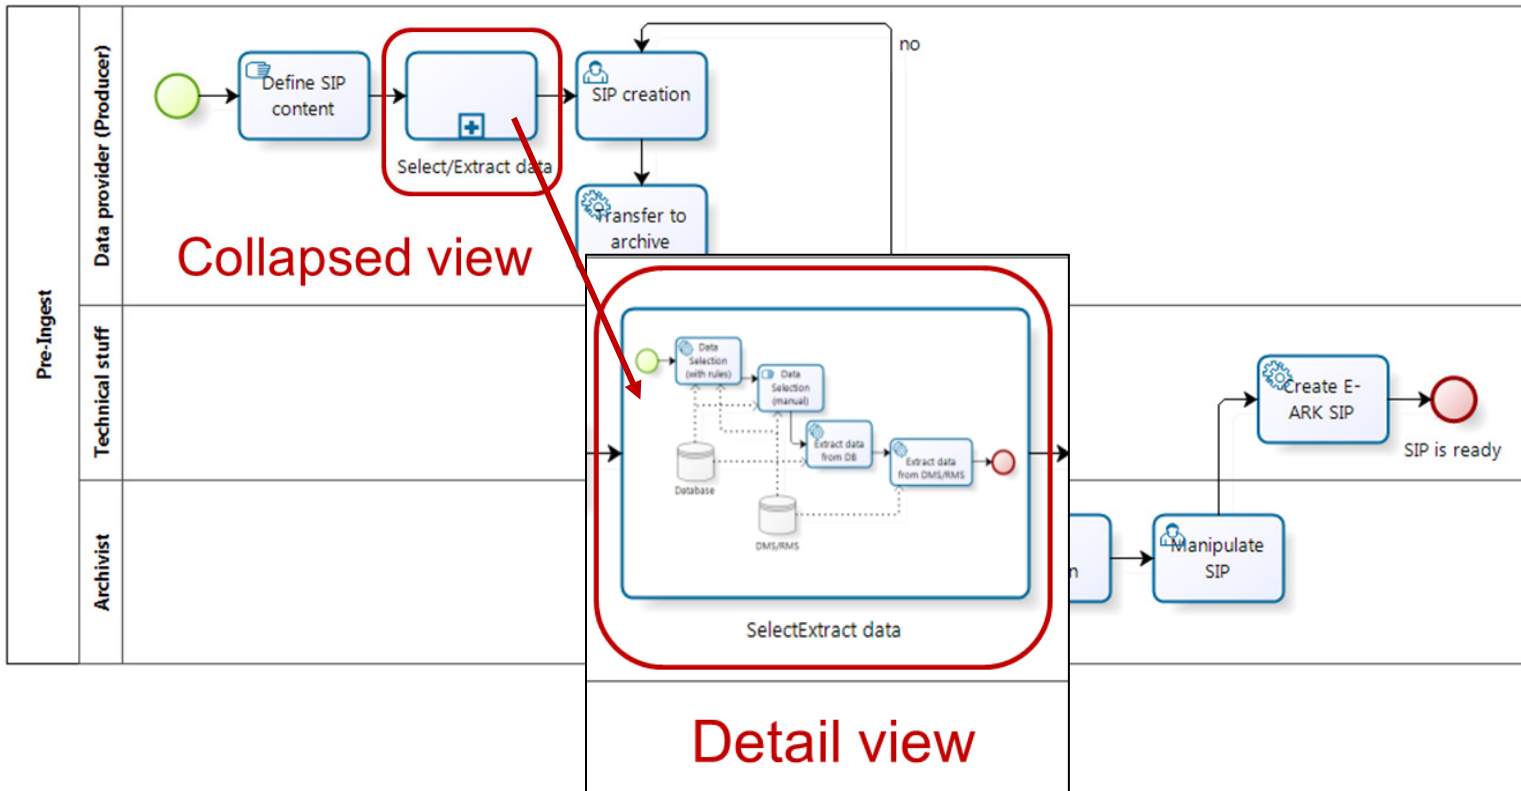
Pre-Ingest

Data provider (Producer)

Define SIP content

Select/Extract data

SIP creation

no

Transfer to archive

Collapsed view

Technical stuff

Data Selection (with rules)

Data Selection (manual)

Extract data from DB

Extract data from DMS/RMS

Database

DMS/RMS

SelectExtract data

Create E-ARK SIP

SIP is ready

Archivist

n

Manipulate SIP

Detail view